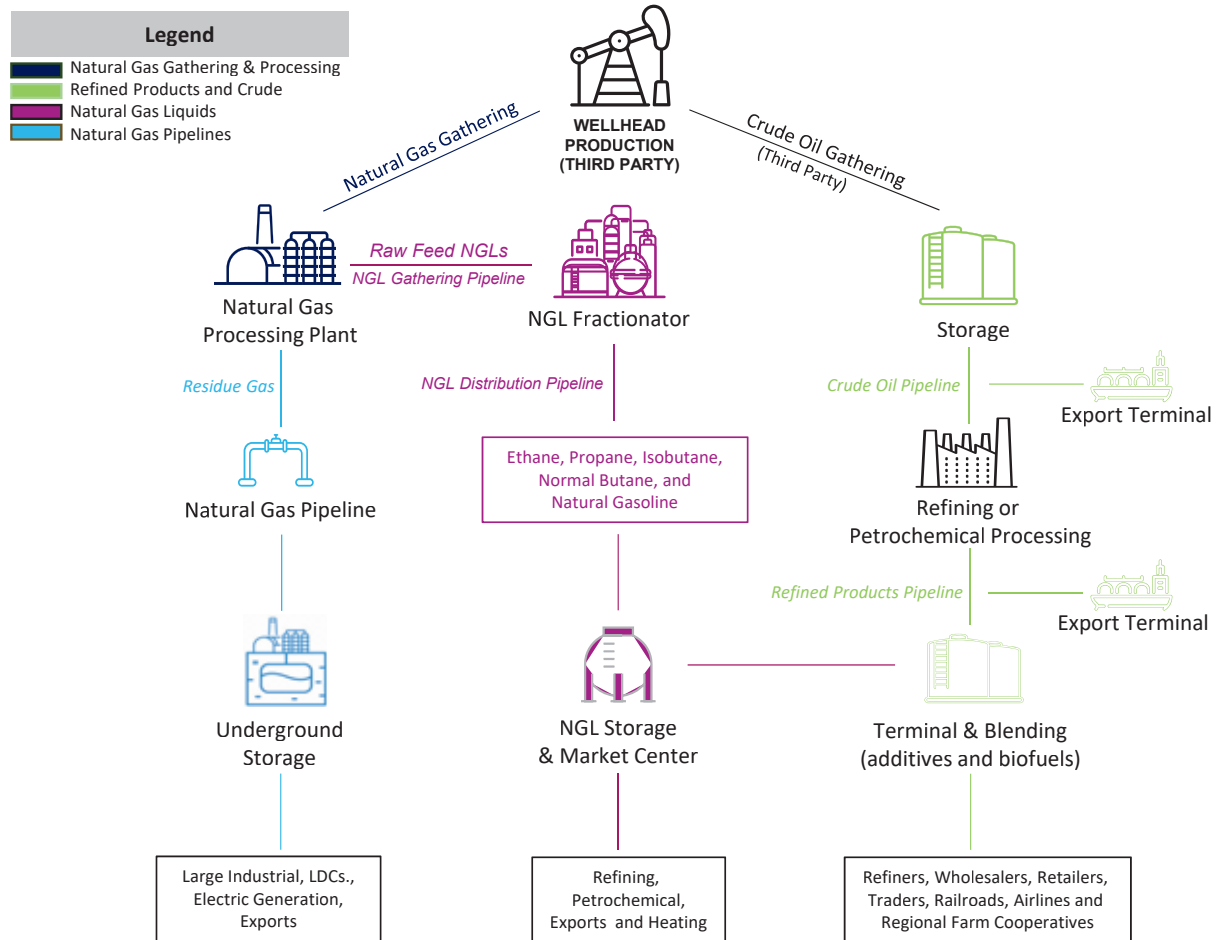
Legend
Natural Gas Gathering & Processing
Refined Products and Crude
Natural Gas Liquids
Natural Gas Pipelines

WELLHEAD PRODUCTION (THIRD PARTY)

Natural Gas Gathering

Crude Oil Gathering (Third Party)

Natural Gas Processing Plant

Raw Feed NGLs
NGL Gathering Pipeline

NGL Fractionator

Storage

Residue Gas

NGL Distribution Pipeline

Crude Oil Pipeline

Export Terminal

Natural Gas Pipeline

Ethane, Propane, Isobutane, Normal Butane, and Natural Gasoline

Refining or Petrochemical Processing

Refined Products Pipeline

Export Terminal

Underground Storage

NGL Storage & Market Center

Terminal & Blending (additives and biofuels)

Large Industrial, LDCs., Electric Generation, Exports

Refining, Petrochemical, Exports and Heating

Refiners, Wholesalers, Retailers, Traders, Railroads, Airlines and Regional Farm Cooperatives